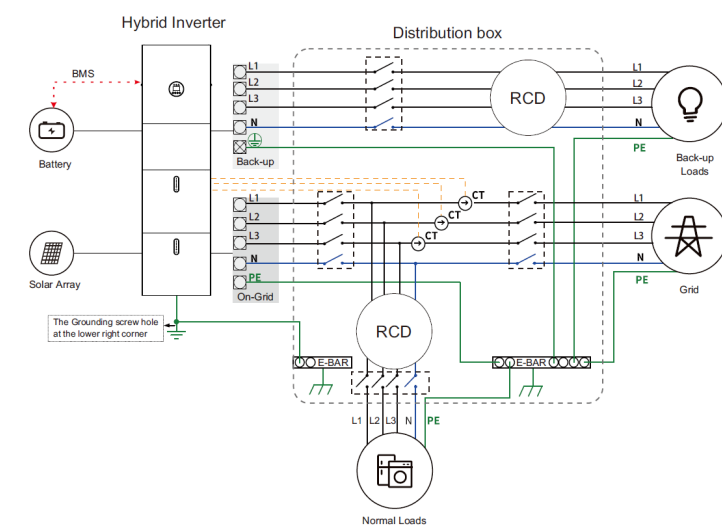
Hybrid Inverter

Distribution box

BMS

Battery

Solar Array

L1
L2
L3
N
Back-up

L1
L2
L3
N
PE
On-Grid

RCD

L1
L2
L3
N
PE

Back-up Loads

CT
CT
CT

L1
L2
L3
N
PE

Grid

The Grounding screw hole at the lower right corner

RCD

E-BAR

E-BAR

L1 L2 L3 N PE

Normal Loads